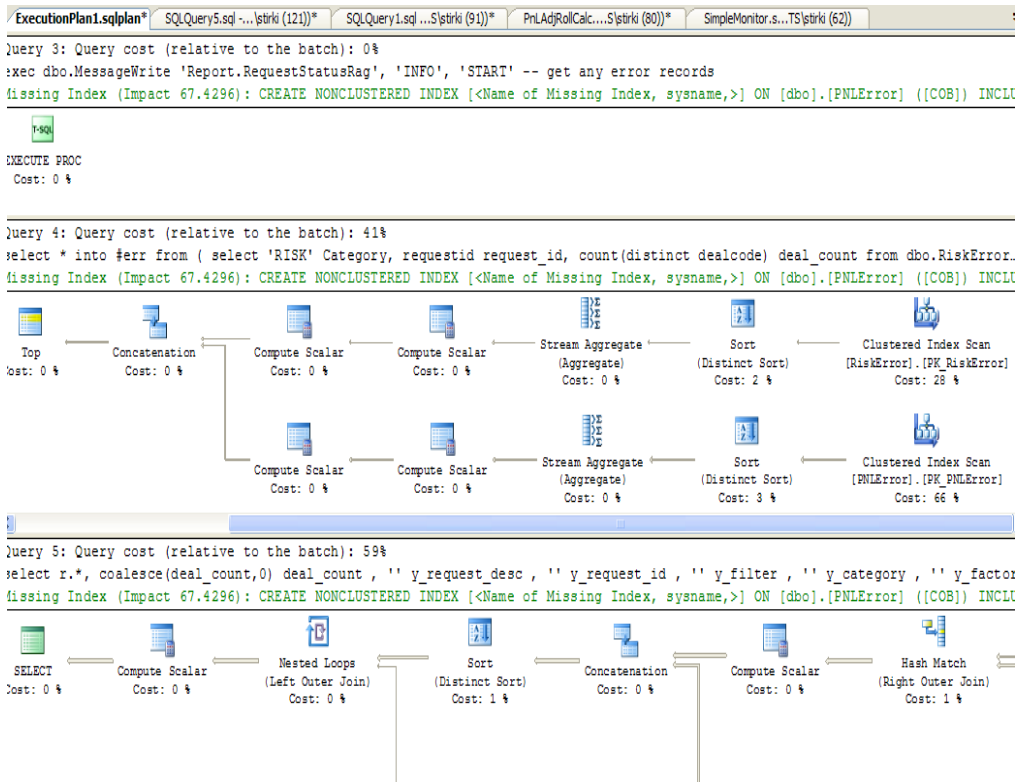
ExecutionPlan1.sqlplan* | SQLQuery5.sql -...\stirki (121))* | SQLQuery1.sql ...S\stirki (91))* | PnLAdjRollCalc....S\stirki (80))* | SimpleMonitor.s...TS\stirki (62))

Query 3: Query cost (relative to the batch): 0%
exec dbo.MessageWrite 'Report.RequestStatusRag', 'INFO', 'START' -- get any error records
Missing Index (Impact 67.4296): CREATE NONCLUSTERED INDEX [<Name of Missing Index, sysname,>] ON [dbo].[PNLError] ([COB]) INCLU

T-SQL
EXECUTE PROC
Cost: 0 %

Query 4: Query cost (relative to the batch): 41%
select * into #err from ( select 'RISK' Category, requestid request_id, count(distinct dealcode) deal_count from dbo.RiskError...
Missing Index (Impact 67.4296): CREATE NONCLUSTERED INDEX [<Name of Missing Index, sysname,>] ON [dbo].[PNLError] ([COB]) INCLU

Top
Cost: 0 %

Concatenation
Cost: 0 %

Compute Scalar
Cost: 0 %

Compute Scalar
Cost: 0 %

Stream Aggregate
(Aggregate)
Cost: 0 %

Sort
(Distinct Sort)
Cost: 2 %

Clustered Index Scan
[RiskError].[PK_RiskError]
Cost: 28 %

Compute Scalar
Cost: 0 %

Compute Scalar
Cost: 0 %

Stream Aggregate
(Aggregate)
Cost: 0 %

Sort
(Distinct Sort)
Cost: 3 %

Clustered Index Scan
[PNLError].[PK_PNLError]
Cost: 66 %

Query 5: Query cost (relative to the batch): 59%
select r.*, coalesce(deal_count,0) deal_count , '' y_request_desc , '' y_request_id , '' y_filter , '' y_category , '' y_factor
Missing Index (Impact 67.4296): CREATE NONCLUSTERED INDEX [<Name of Missing Index, sysname,>] ON [dbo].[PNLError] ([COB]) INCLU

SELECT
Cost: 0 %

Compute Scalar
Cost: 0 %

Nested Loops
(Left Outer Join)
Cost: 0 %

Sort
(Distinct Sort)
Cost: 1 %

Concatenation
Cost: 0 %

Compute Scalar
Cost: 0 %

Hash Match
(Right Outer Join)
Cost: 1 %